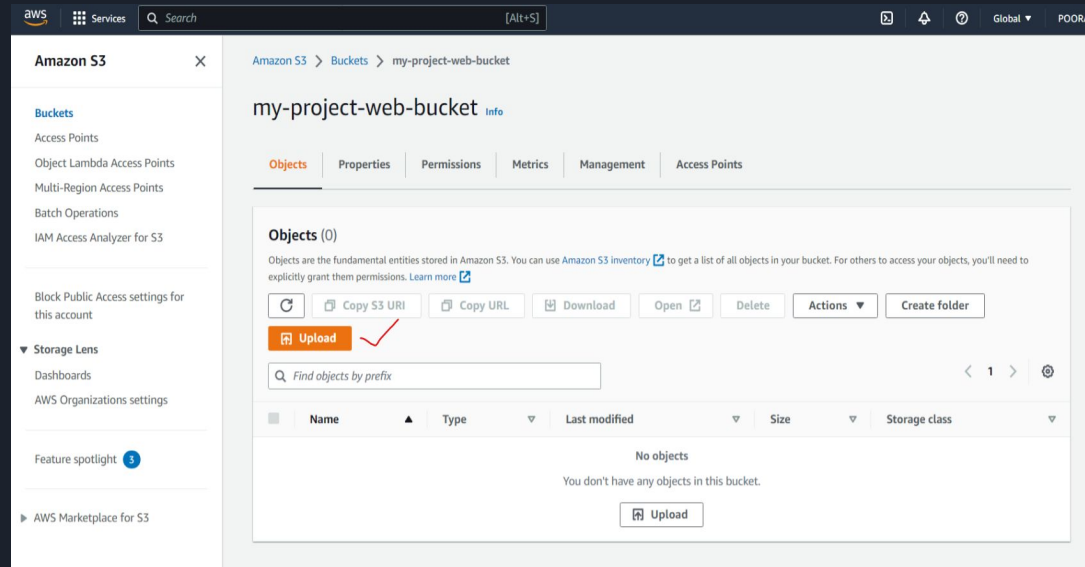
aws Services Search [Alt+S] Global ▼ POOR

Amazon S3 ×

Buckets
Access Points
Object Lambda Access Points
Multi-Region Access Points
Batch Operations
IAM Access Analyzer for S3

Block Public Access settings for this account

▼ Storage Lens
Dashboards
AWS Organizations settings

Feature spotlight 3

▶ AWS Marketplace for S3

Amazon S3 > Buckets > my-project-web-bucket

my-project-web-bucket Info

Objects | Properties | Permissions | Metrics | Management | Access Points

Objects (0)

Objects are the fundamental entities stored in Amazon S3. You can use Amazon S3 inventory to get a list of all objects in your bucket. For others to access your objects, you'll need to explicitly grant them permissions. Learn more

Copy S3 URI | Copy URL | Download | Open | Delete | Actions ▼ | Create folder

Upload

Find objects by prefix

< 1 >

| Name ▲ | Type | Last modified | Size | Storage class |
|---|---|---|---|---|

No objects
You don't have any objects in this bucket.

Upload